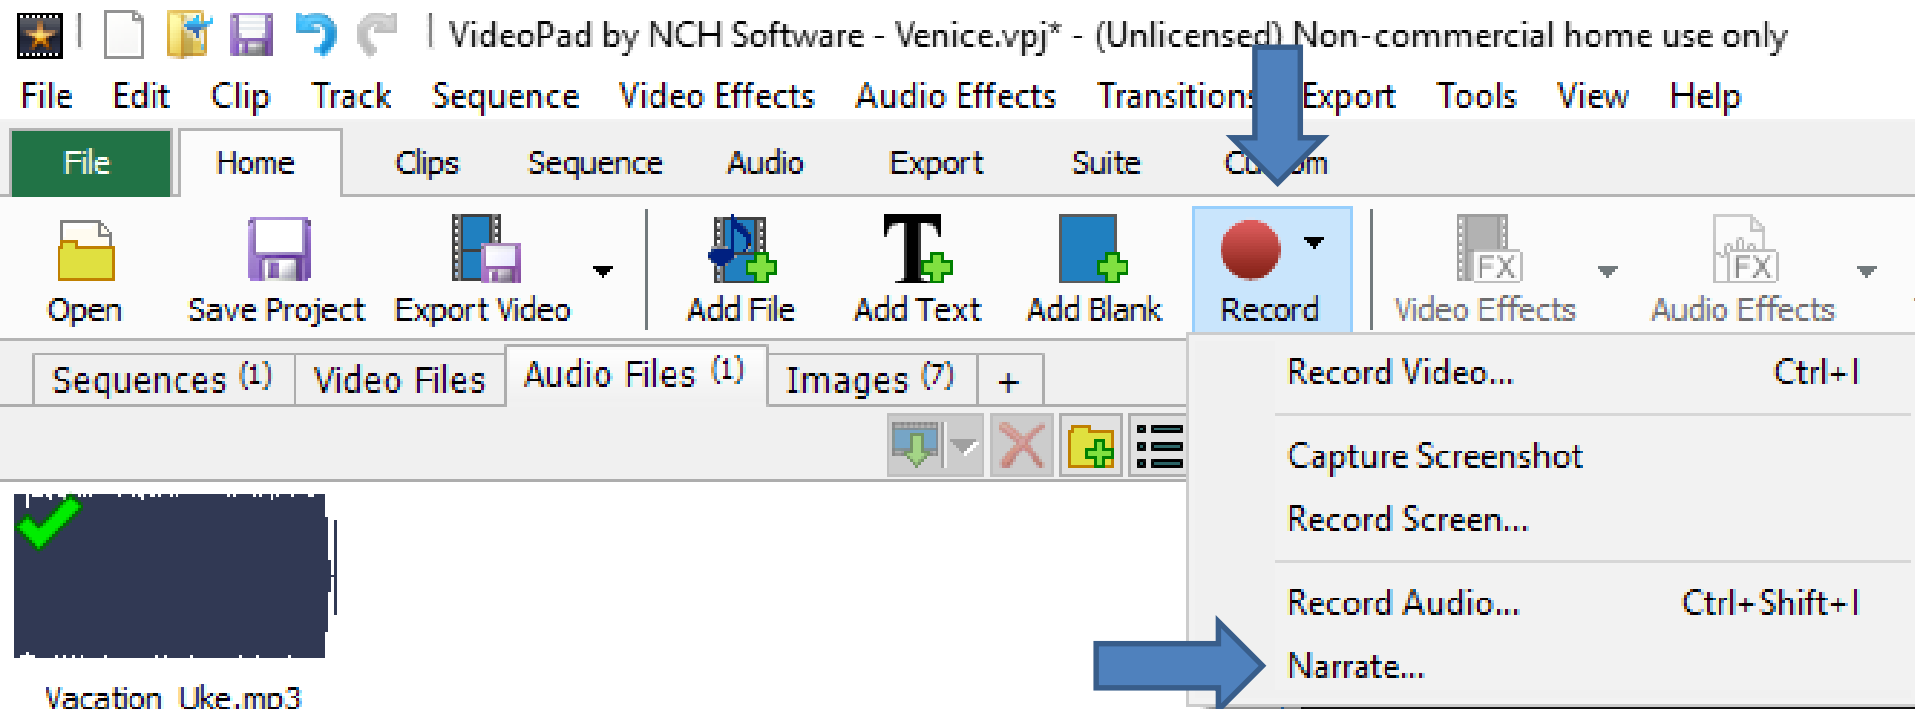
VideoPad by NCH Software - Venice.vpj* - (Unlicensed) Non-commercial home use only

File Edit Clip Track Sequence Video Effects Audio Effects Transitions Export Tools View Help

File Home Clips Sequence Audio Export Suite Cu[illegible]om

Open Save Project Export Video Add File Add Text Add Blank Record Video Effects Audio Effects

Sequences (1) Video Files Audio Files (1) Images (7) +

Record Video... Ctrl+I

Capture Screenshot

Record Screen...

Record Audio... Ctrl+Shift+I

Narrate...

Vacation_Uke.mp3